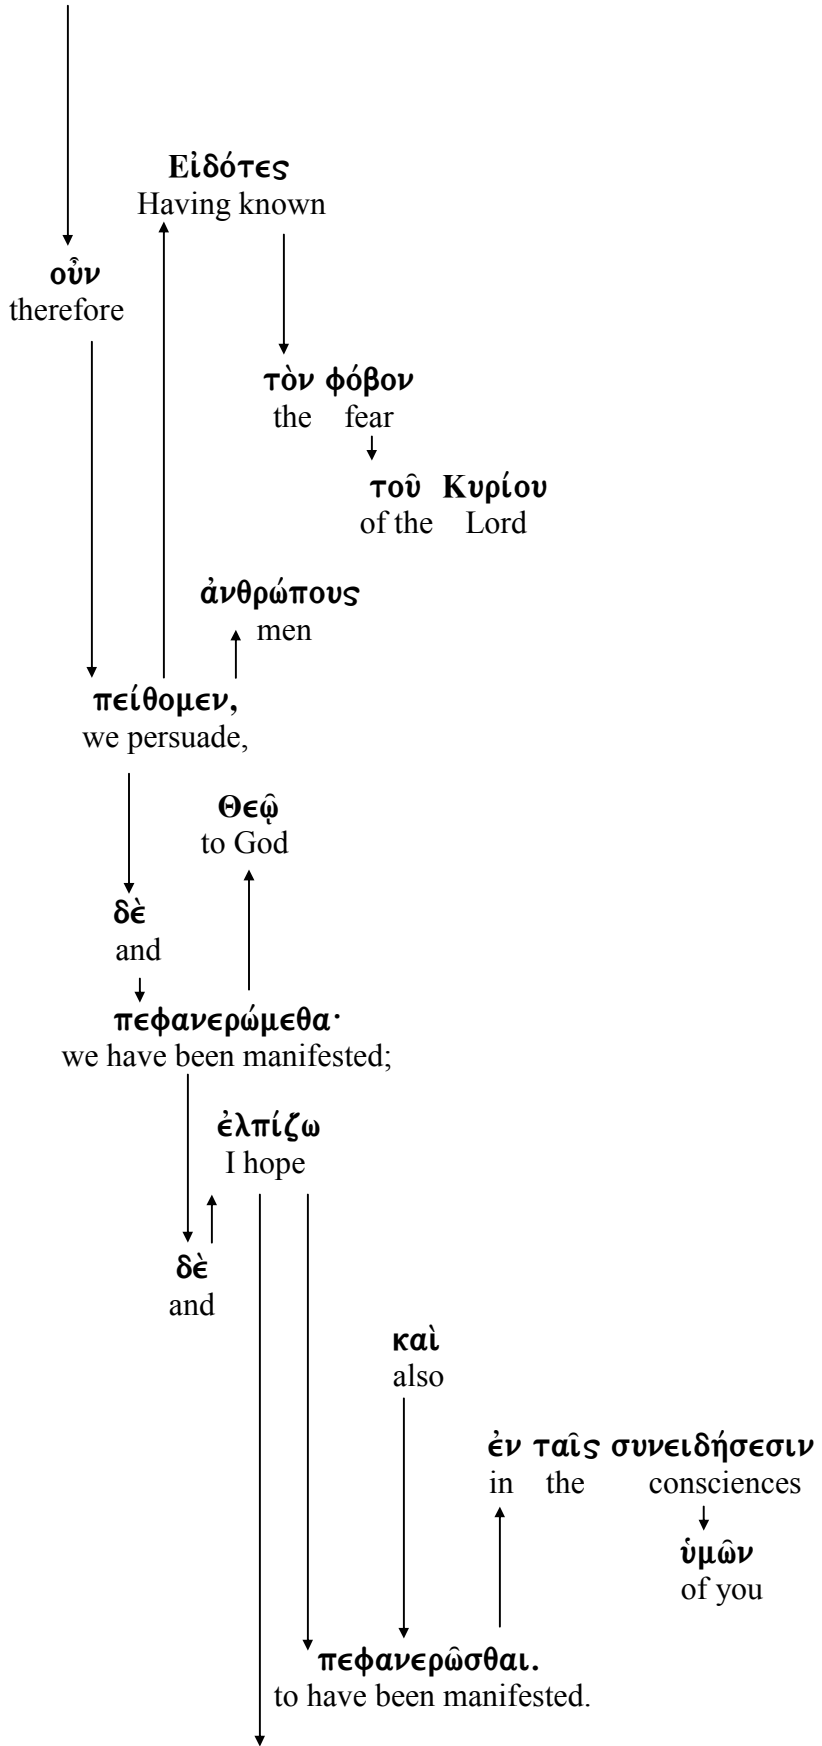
Εἰδότες
Having known

οὖν
therefore

τὸν φόβον
the fear

τοῦ Κυρίου
of the Lord

ἀνθρώπους
men

πείθομεν,
we persuade,

Θεῷ
to God

δὲ
and

πεφανερώμεθα·
we have been manifested;

ἐλπίζω
I hope

δὲ
and

καὶ
also

ἐν ταῖς συνειδήσεσιν
in the consciences

ὑμῶν
of you

πεφανερῶσθαι.
to have been manifested.